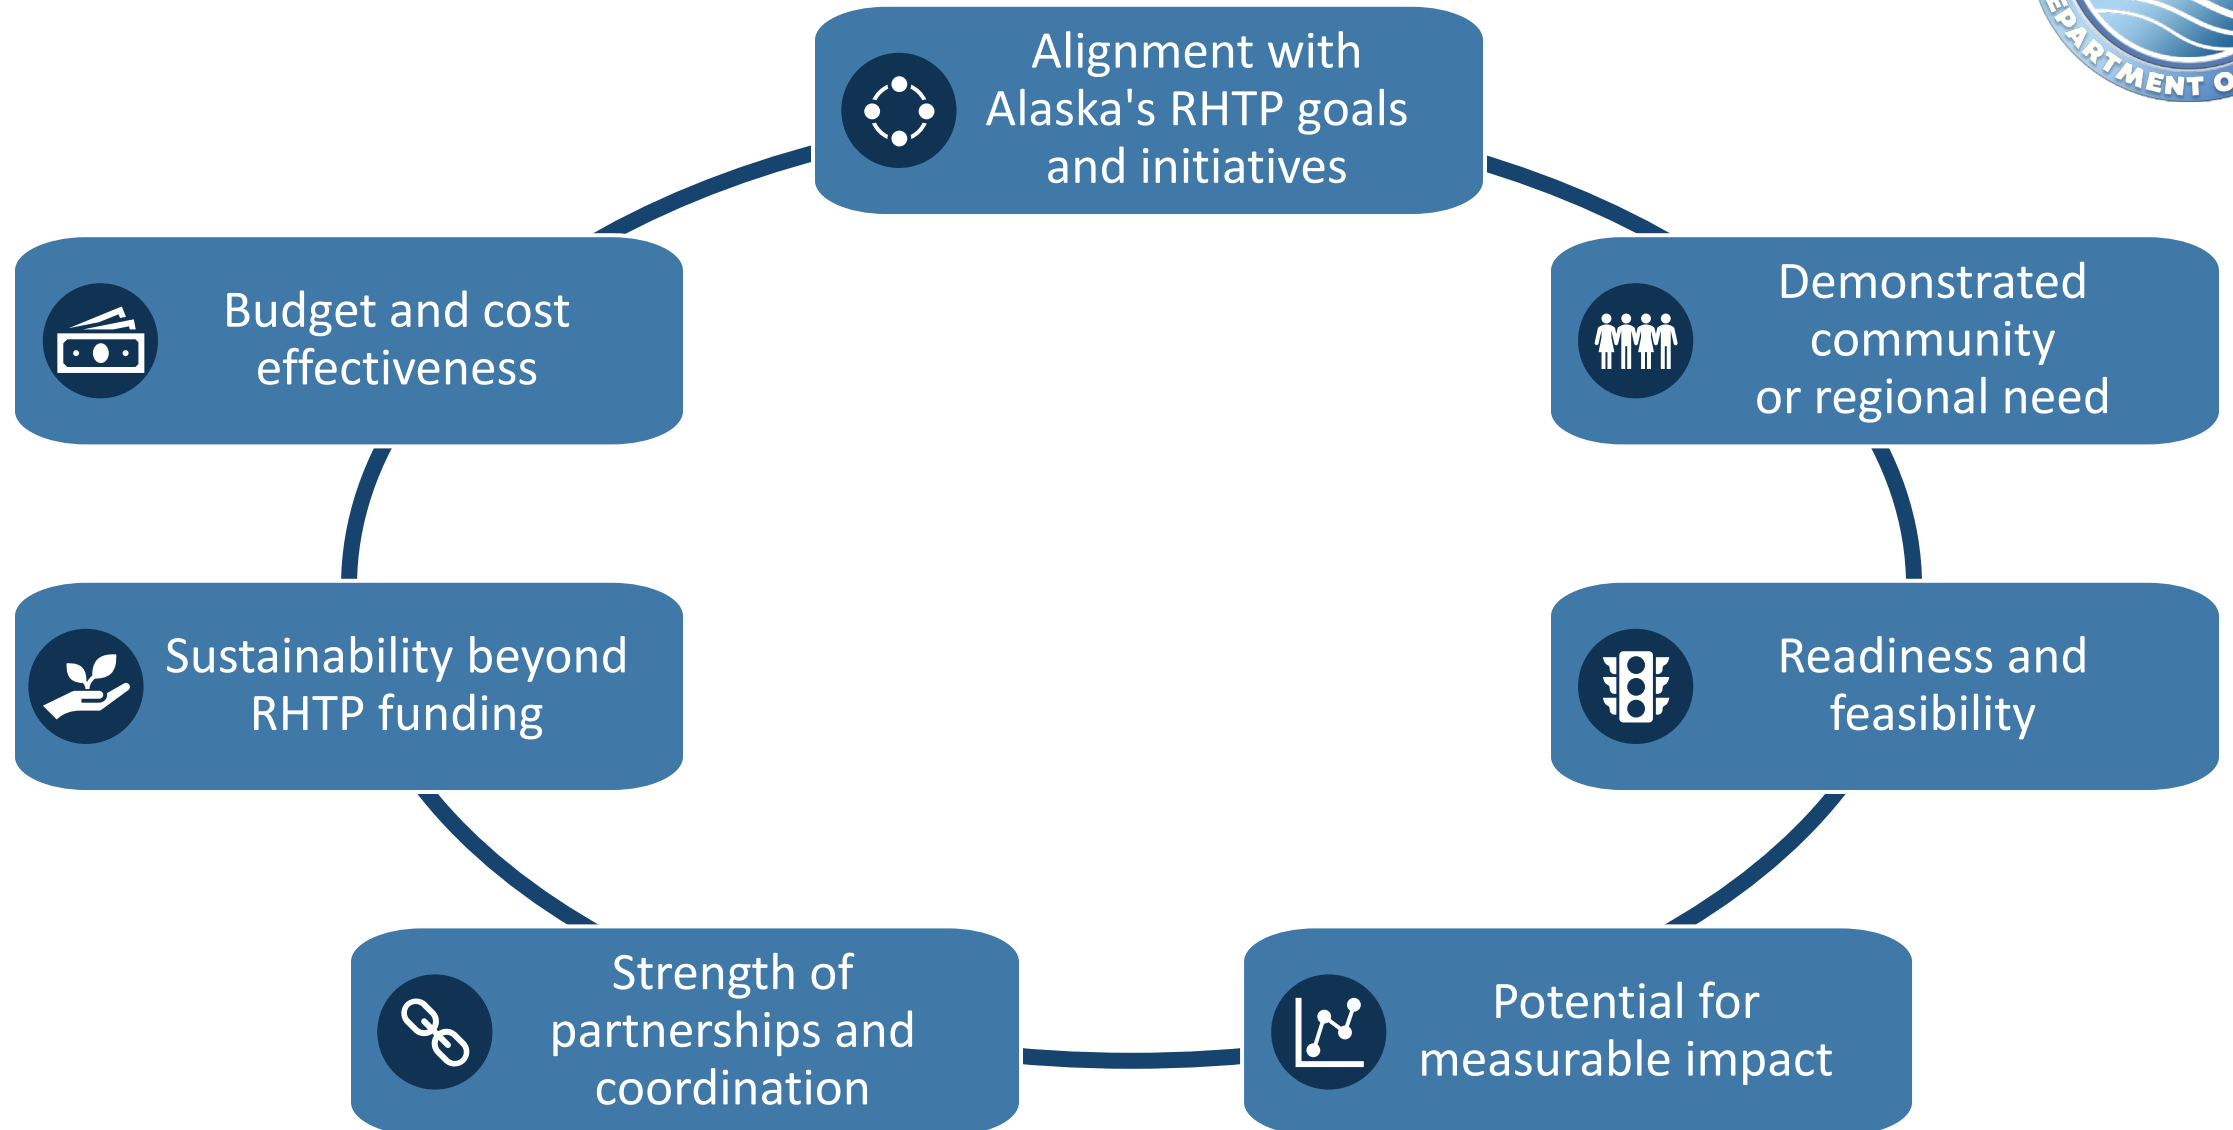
Alignment with Alaska's RHTP goals and initiatives

Demonstrated community or regional need

Readiness and feasibility

Potential for measurable impact

Strength of partnerships and coordination

Sustainability beyond RHTP funding

Budget and cost effectiveness

EPARTMENT O